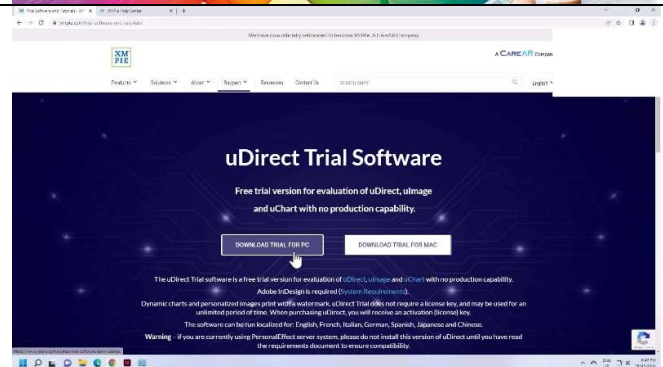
Trial Software and Tutorials - XM | XMPie Help Center

xmpie.com/trial-software-and-tutorials/

We have now officially rebranded to become XMPie, A CareAR Company

XM PIE

A CAREAR Company

Products Solutions About Support Resources Contact Us SEARCH SITE English

uDirect Trial Software

Free trial version for evaluation of uDirect, uImage and uChart with no production capability.

DOWNLOAD TRIAL FOR PC

DOWNLOAD TRIAL FOR MAC

The uDirect Trial software is a free trial version for evaluation of uDirect, uImage and uChart with no production capability.

Adobe InDesign is required (System Requirements).

Dynamic charts and personalized images print with a watermark. uDirect Trial does not require a license key, and may be used for an unlimited period of time. When purchasing uDirect, you will receive an activation (license) key.

The software can be run localized for: English, French, Italian, German, Spanish, Japanese and Chinese.

Warning – if you are currently using PersonalEffect server system, please do not install this version of uDirect until you have read the requirements document to ensure compatibility.